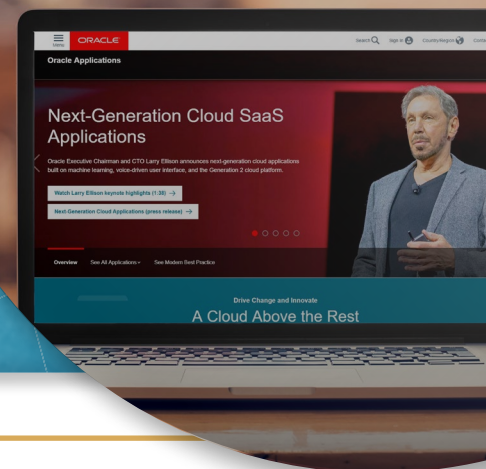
Menu ORACLE

Search Sign In Country/Region Contact

Oracle Applications

Next-Generation Cloud SaaS Applications

Oracle Executive Chairman and CTO Larry Ellison announces next-generation cloud applications built on machine learning, voice-driven user interface, and the Generation 2 cloud platform.

Watch Larry Ellison keynote highlights (1:38) →

Next Generation Cloud Applications (press release) →

Overview See All Applications See Modern Best Practice

Drive Change and Innovate

A Cloud Above the Rest